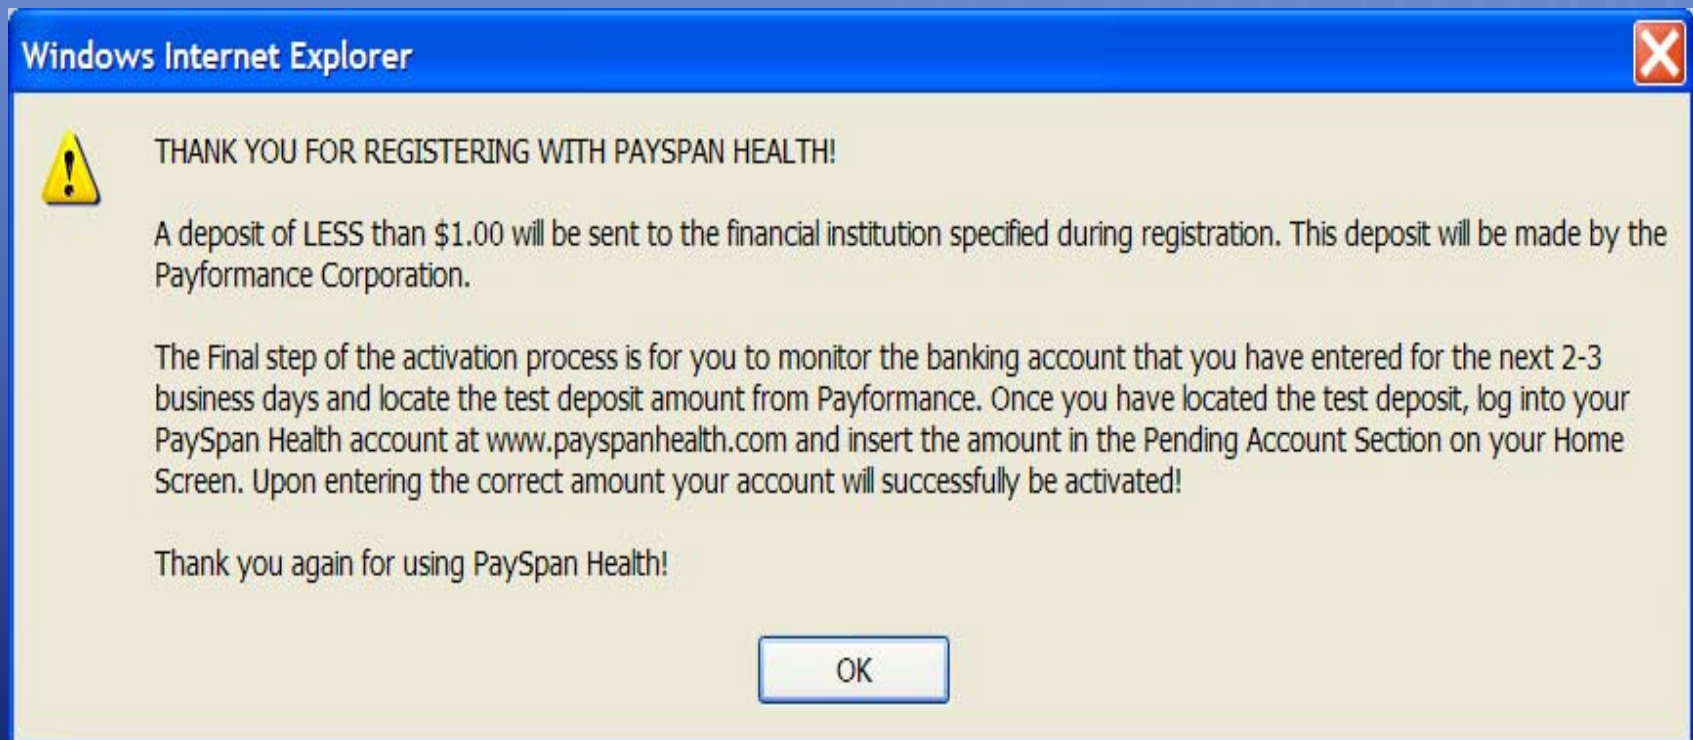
Windows Internet Explorer

THANK YOU FOR REGISTERING WITH PAYSPAN HEALTH!

A deposit of LESS than \$1.00 will be sent to the financial institution specified during registration. This deposit will be made by the Payformance Corporation.

The Final step of the activation process is for you to monitor the banking account that you have entered for the next 2-3 business days and locate the test deposit amount from Payformance. Once you have located the test deposit, log into your PaySpan Health account at www.payspanhealth.com and insert the amount in the Pending Account Section on your Home Screen. Upon entering the correct amount your account will successfully be activated!

Thank you again for using PaySpan Health!

OK